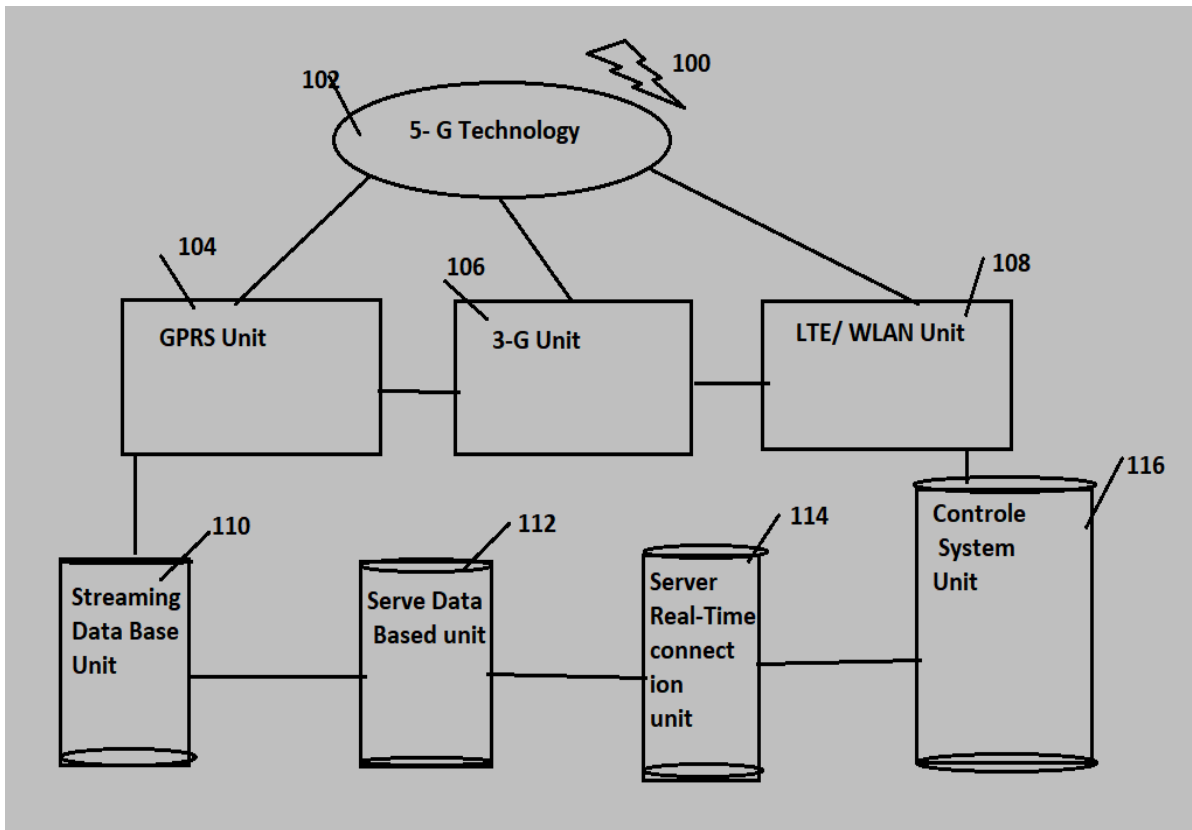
100

102

5- G Technology

104

GPRS Unit

106

3-G Unit

108

LTE/ WLAN Unit

110

Streaming Data Base Unit

112

Serve Data Based unit

114

Server Real-Time connect ion unit

116

Controle System Unit